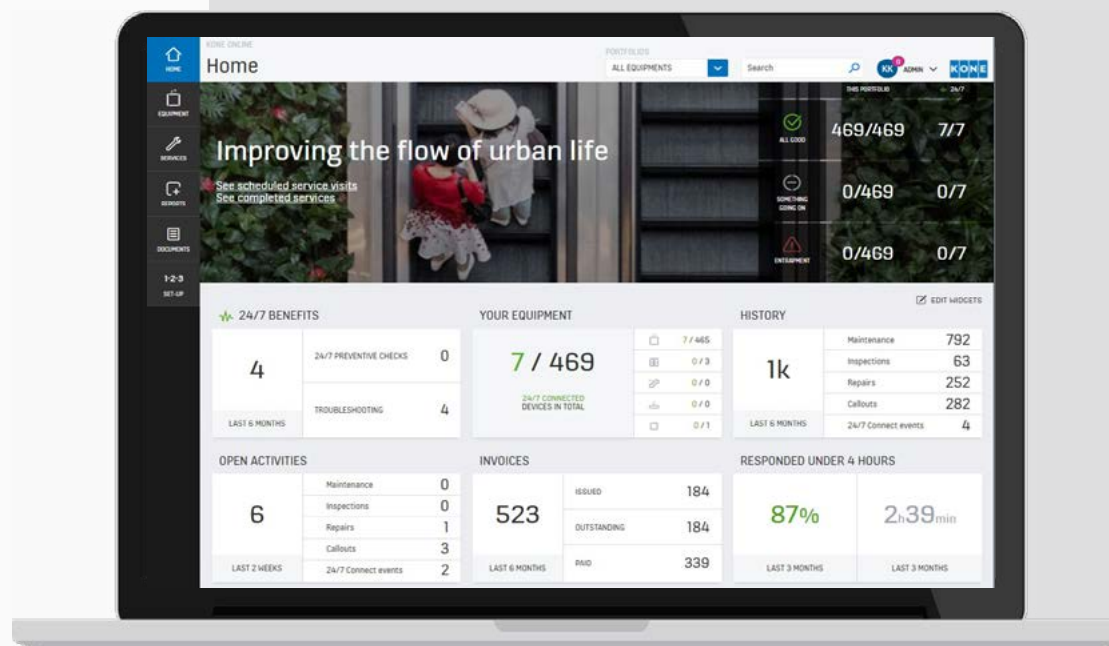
HOME

EQUIPMENT

SERVICES

REPORTS

DOCUMENTS

1-2-3 SET-UP

KONE ONLINE

Home

PORTFOLIOS

ALL EQUIPMENTS

Search

KK ADMIN

KONE

Improving the flow of urban life

See scheduled service visits
See completed services

THIS PORTFOLIO 24/7

ALL GOOD 469/469 7/7

SOMETHING GOING ON 0/469 0/7

ENTRAPMENT 0/469 0/7

EDIT WIDGETS

24/7 BENEFITS

| 4 | 24/7 PREVENTIVE CHECKS | 0 |
|---|---|---|
| | TROUBLESHOOTING | 4 |
| LAST 6 MONTHS | | |

YOUR EQUIPMENT

7 / 469
24/7 CONNECTED DEVICES IN TOTAL

| 7 / 465 |
|---|
| 0 / 3 |
| 0 / 0 |
| 0 / 0 |
| 0 / 1 |

HISTORY

| 1k | Maintenance | 792 |
|---|---|---|
| | Inspections | 63 |
| | Repairs | 252 |
| | Callouts | 282 |
| LAST 6 MONTHS | 24/7 Connect events | 4 |

OPEN ACTIVITIES

| 6 | Maintenance | 0 |
|---|---|---|
| | Inspections | 0 |
| | Repairs | 1 |
| | Callouts | 3 |
| LAST 2 WEEKS | 24/7 Connect events | 2 |

INVOICES

| 523 | ISSUED | 184 |
|---|---|---|
| | OUTSTANDING | 184 |
| LAST 6 MONTHS | PAID | 339 |

RESPONDED UNDER 4 HOURS

| 87% | 2h39min |
|---|---|
| LAST 3 MONTHS | LAST 3 MONTHS |